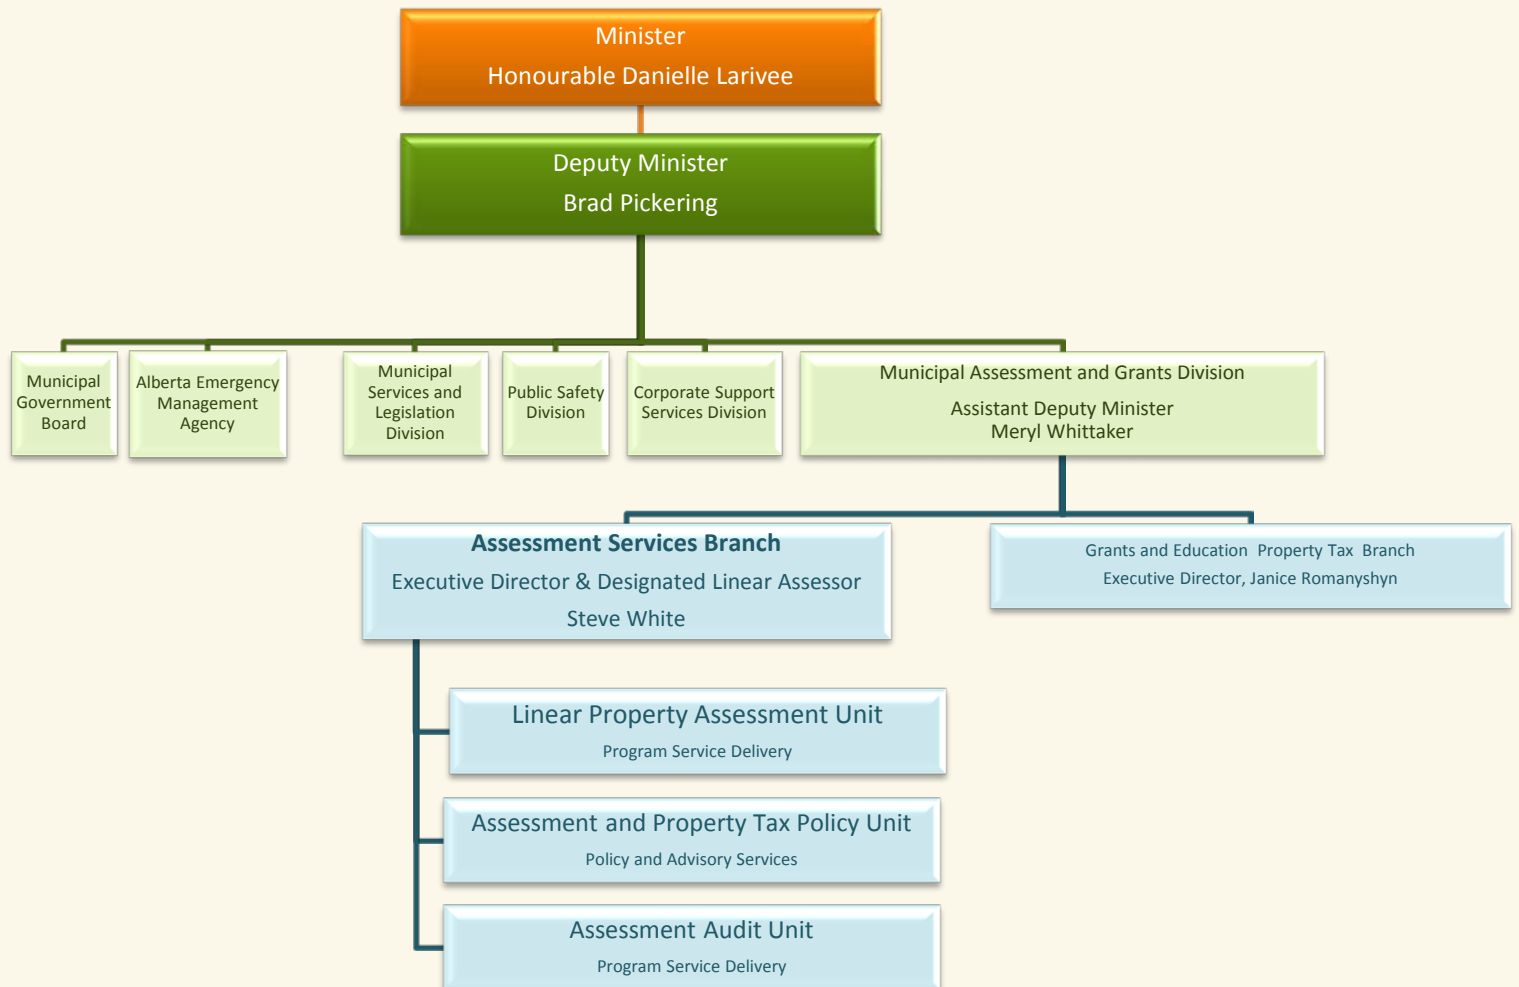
Minister
Honourable Danielle Larivee

Deputy Minister
Brad Pickering

Municipal Government Board

Alberta Emergency Management Agency

Municipal Services and Legislation Division

Public Safety Division

Corporate Support Services Division

Municipal Assessment and Grants Division
Assistant Deputy Minister
Meryl Whittaker

Assessment Services Branch
Executive Director & Designated Linear Assessor
Steve White

Grants and Education Property Tax Branch
Executive Director, Janice Romanyshyn

Linear Property Assessment Unit
Program Service Delivery

Assessment and Property Tax Policy Unit
Policy and Advisory Services

Assessment Audit Unit
Program Service Delivery